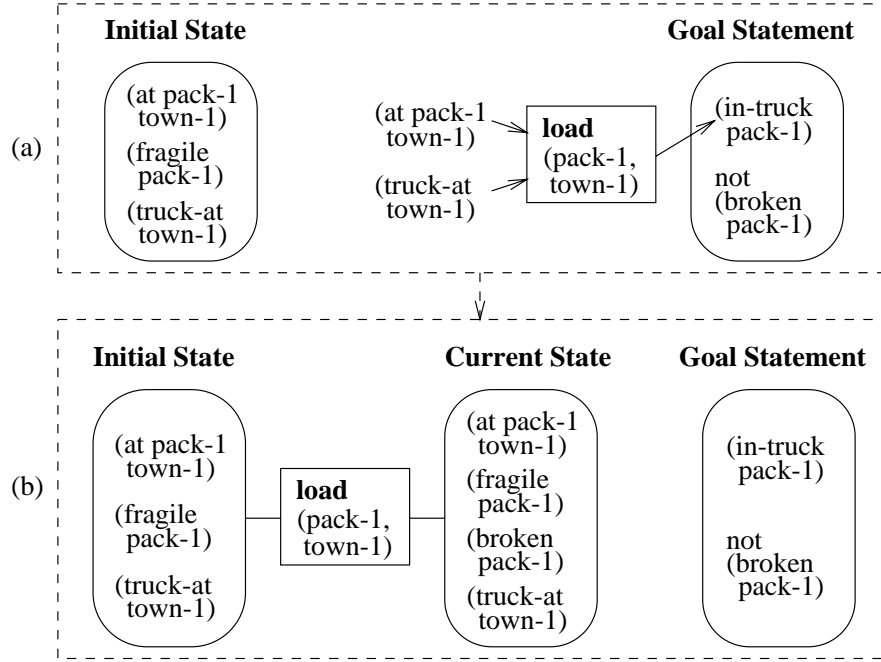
(a)

Initial State

(at pack-1 town-1)

(fragile pack-1)

(truck-at town-1)

(at pack-1 town-1)

(truck-at town-1)

**load**
(pack-1, town-1)

Goal Statement

(in-truck pack-1)

not (broken pack-1)

(b)

Initial State

(at pack-1 town-1)

(fragile pack-1)

(truck-at town-1)

**load**
(pack-1, town-1)

Current State

(at pack-1 town-1)

(fragile pack-1)

(broken pack-1)

(truck-at town-1)

Goal Statement

(in-truck pack-1)

not (broken pack-1)